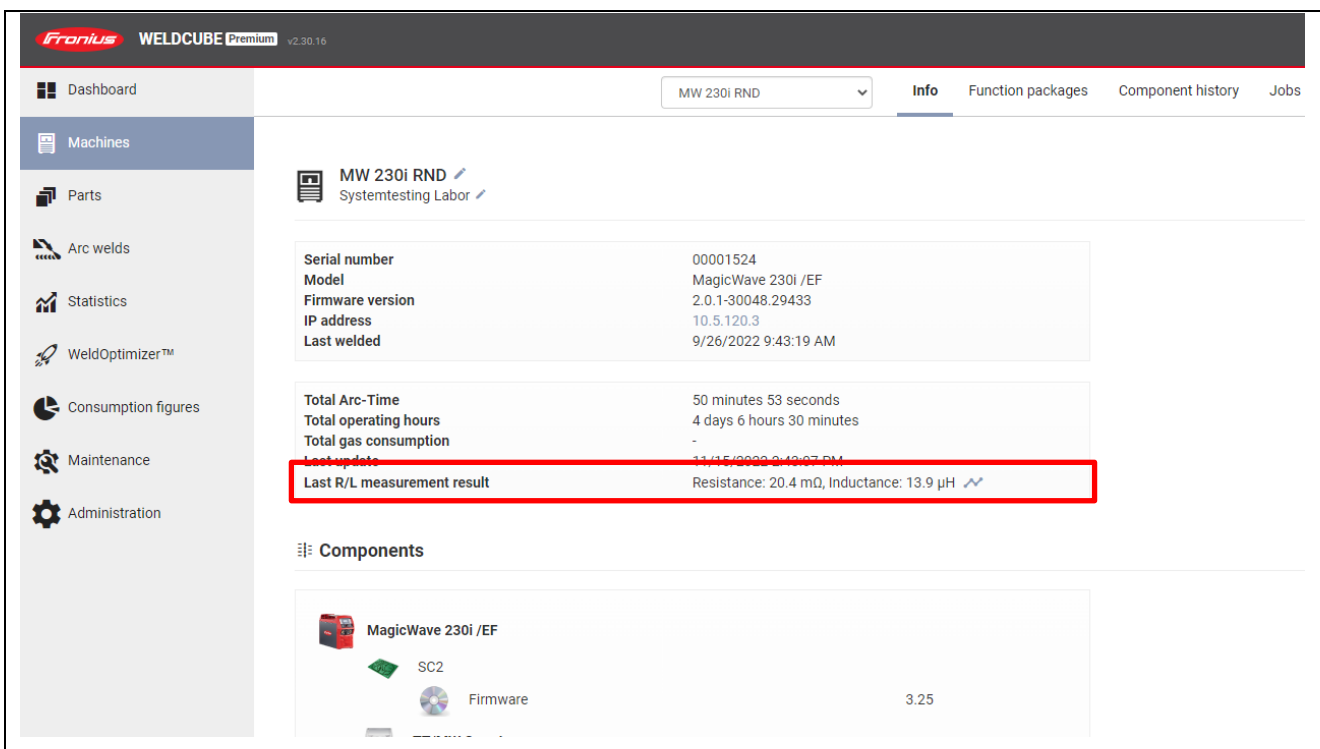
Fronius WELDCUBE Premium v2.30.16

Dashboard
Machines
Parts
Arc welds
Statistics
WeldOptimizer™
Consumption figures
Maintenance
Administration

MW 230i RND
Info
Function packages
Component history
Jobs

MW 230i RND
Systemtesting Labor

| | |
|---|---|
| Serial number | 00001524 |
| Model | MagicWave 230i /EF |
| Firmware version | 2.0.1-30048.29433 |
| IP address | 10.5.120.3 |
| Last welded | 9/26/2022 9:43:19 AM |

| | |
|---|---|
| Total Arc-Time | 50 minutes 53 seconds |
| Total operating hours | 4 days 6 hours 30 minutes |
| Total gas consumption | - |
| Last update | 11/15/2022 2:43:07 PM |
| Last R/L measurement result | Resistance: 20.4 mΩ, Inductance: 13.9 µH |

Components

MagicWave 230i /EF
SC2
Firmware 3.25
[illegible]